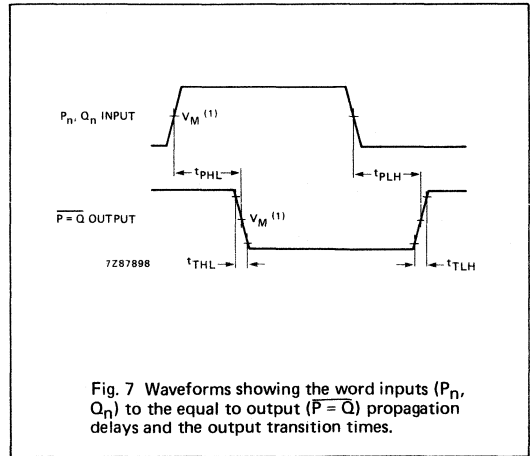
$P_n$, $Q_n$ INPUT

$V_M$ $^{(1)}$

$t_{PHL}$

$t_{PLH}$

$\overline{P = Q}$ OUTPUT

$V_M$ $^{(1)}$

7Z87898

$t_{THL}$

$t_{TLH}$

Fig. 7 Waveforms showing the word inputs ($P_n$, $Q_n$) to the equal to output ($\overline{P = Q}$) propagation delays and the output transition times.